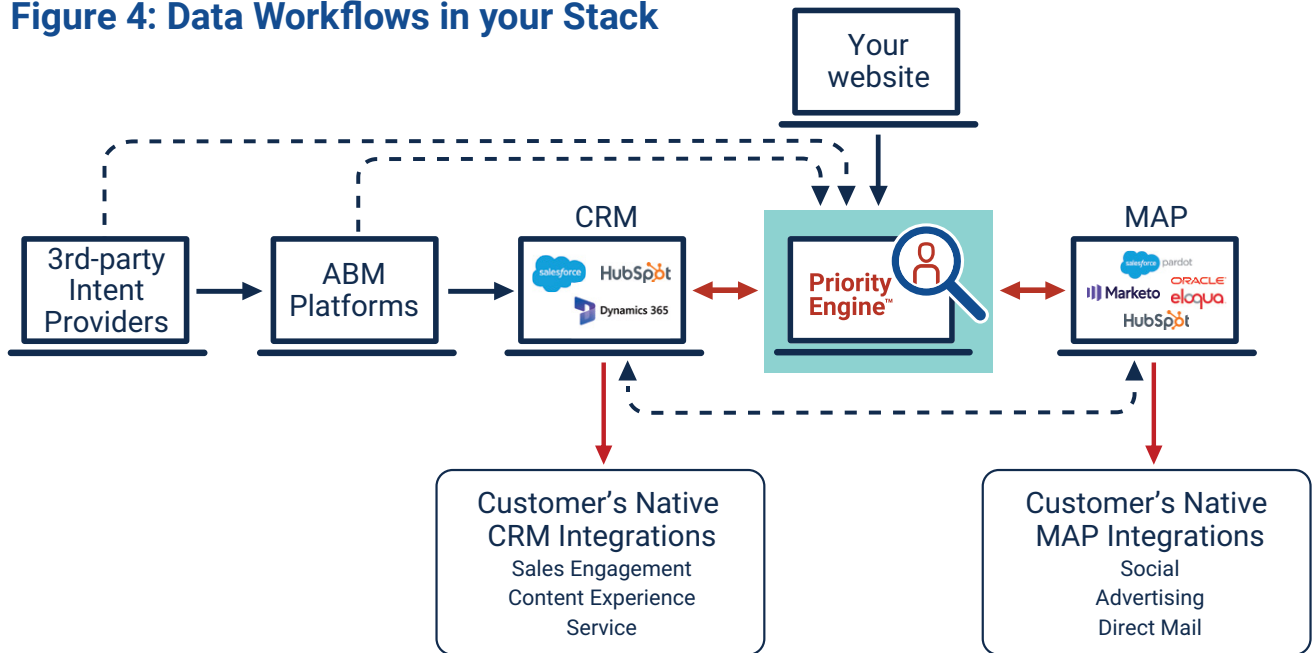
Figure 4: Data Workflows in your Stack

Your website

3rd-party Intent Providers

ABM Platforms

CRM

salesforce HubSpot

Dynamics 365

Priority Engine™

MAP

salesforce pardot

Marketo ORACLE eloqua

HubSpot

Customer's Native CRM Integrations
Sales Engagement
Content Experience
Service

Customer's Native MAP Integrations
Social
Advertising
Direct Mail